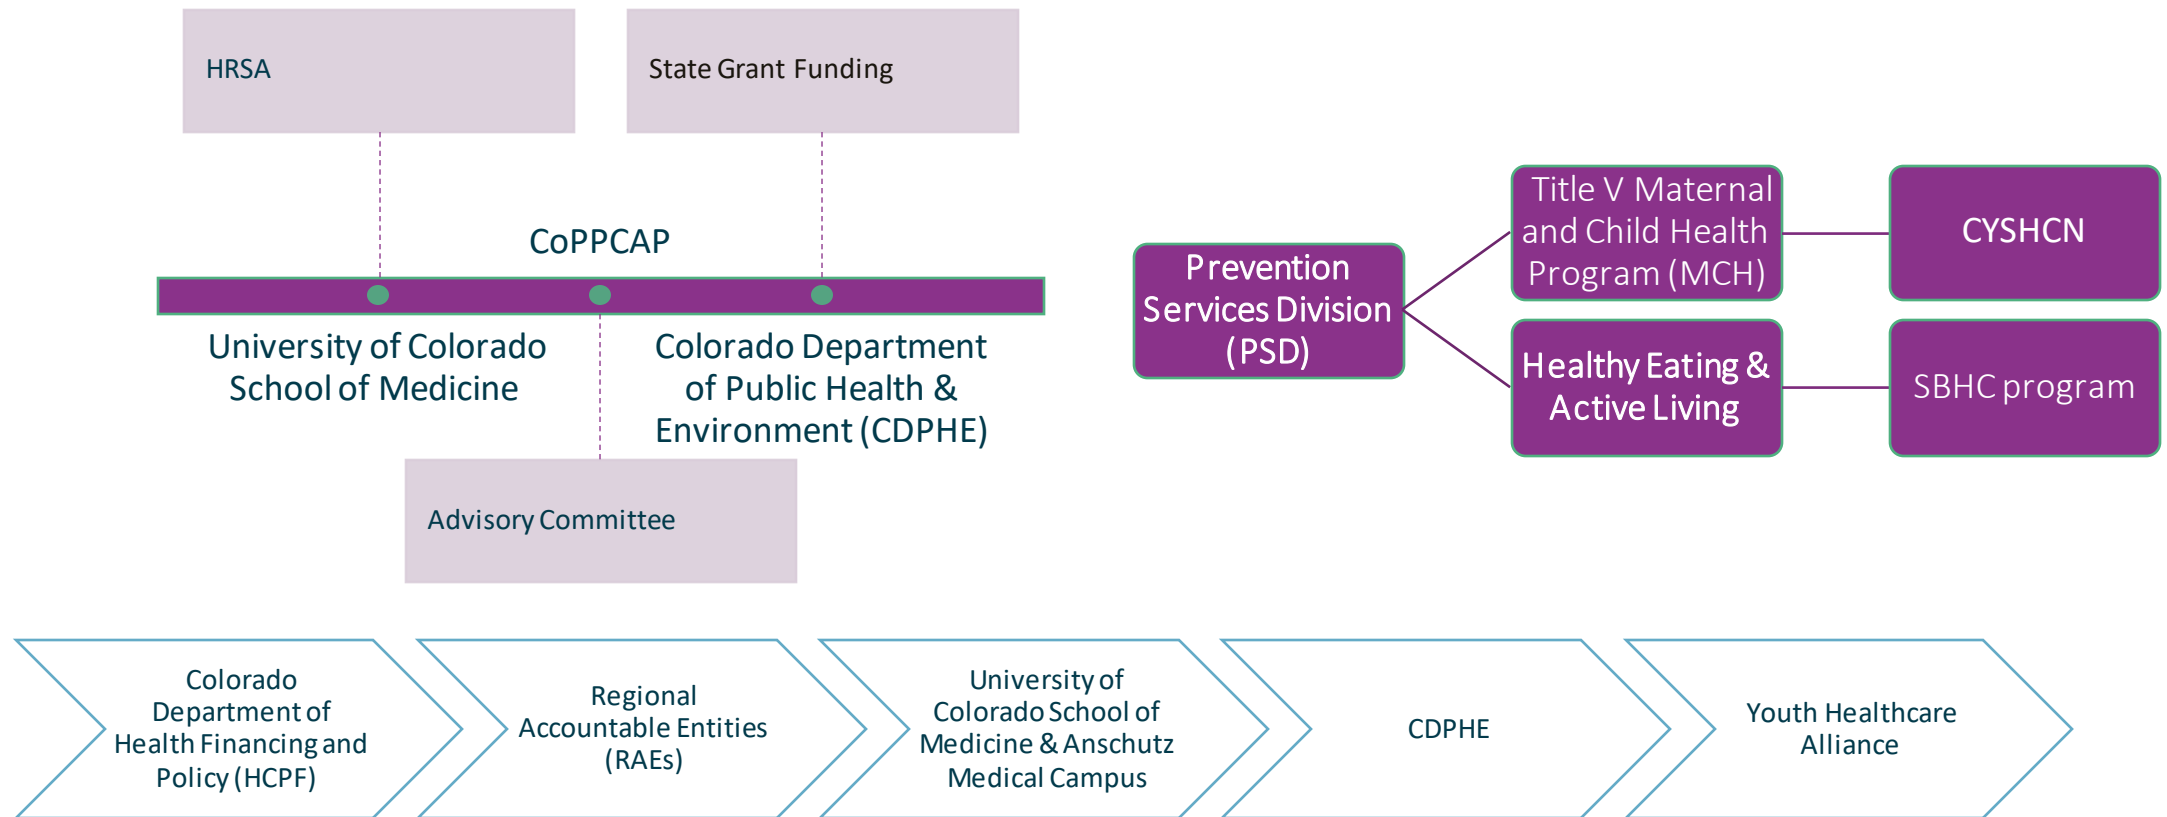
HRSA

State Grant Funding

CoPPCAP

University of Colorado School of Medicine

Colorado Department of Public Health & Environment (CDPHE)

Advisory Committee

Prevention Services Division (PSD)

Title V Maternal and Child Health Program (MCH)

CYSHCN

Healthy Eating & Active Living

SBHC program

Colorado Department of Health Financing and Policy (HCPF)

Regional Accountable Entities (RAEs)

University of Colorado School of Medicine & Anschutz Medical Campus

CDPHE

Youth Healthcare Alliance